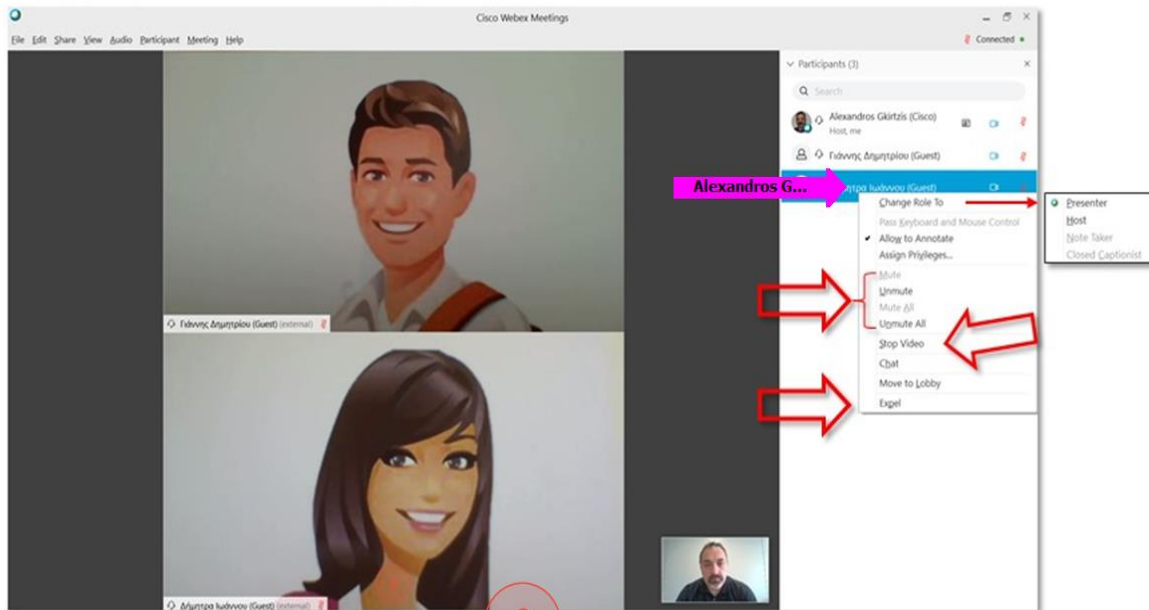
Cisco Webex Meetings

File Edit Share View Audio Participant Meeting Help

Connected

Participants (3)

Search

Alexandros Gkirtzis (Cisco)
Host, me

Γιάννης Δημητρίου (Guest)

Alexandros G...

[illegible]τρα Ιωάννου (Guest)

Change Role To
Pass Keyboard and Mouse Control
Allow to Annotate
Assign Privileges...
Mute
Unmute
Mute All
Unmute All
Stop Video
Chat
Move to Lobby
Expel

Presenter
Host
Note Taker
Closed Captionist

Γιάννης Δημητρίου (Guest) (external)

Δήμητρα Ιωάννου (Guest) (external)